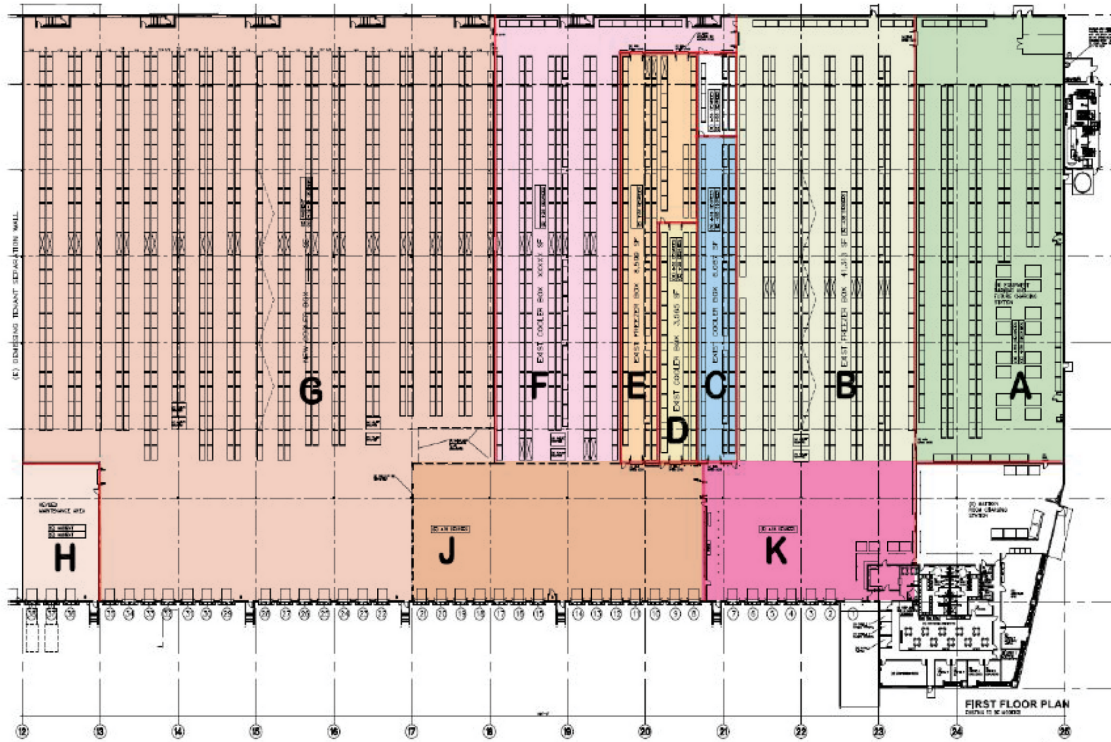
(E) DEMISING TENANT SEPARATION WALL

G

EXIST COOLER BOX XXXX SF

F

EXIST FREEZER BOX 8,538 SF

E

EXIST COOLER BOX 3,565 SF

D

EXIST COOLER BOX 5,601 SF

C

EXIST FREEZER BOX 41,311 SF

B

A

H

J

K

FIRST FLOOR PLAN

12

13

14

15

16

17

18

19

20

21

22

23

24

25